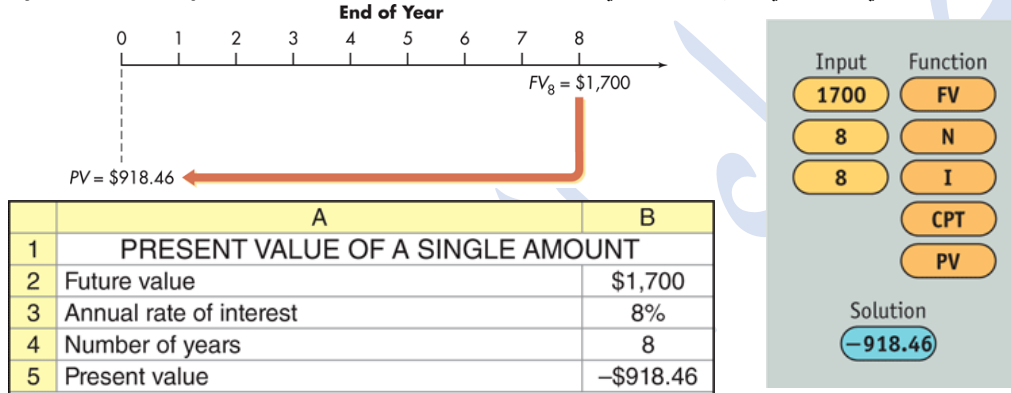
End of Year

0 1 2 3 4 5 6 7 8

$FV_8 = \$1,700$

$PV = \$918.46$

| | A | B |
|---|---|---|
| 1 | PRESENT VALUE OF A SINGLE AMOUNT | |
| 2 | Future value | \$1,700 |
| 3 | Annual rate of interest | 8% |
| 4 | Number of years | 8 |
| 5 | Present value | –\$918.46 |

| Input | Function |
|---|---|
| 1700 | FV |
| 8 | N |
| 8 | I |
| | CPT |
| | PV |

Solution
–918.46